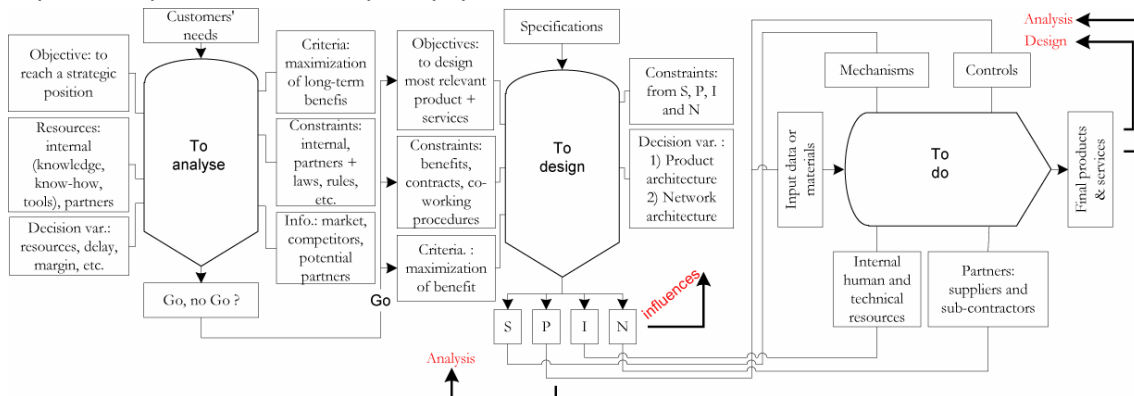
Customers' needs

Objective: to reach a strategic position

Resources: internal (knowledge, know-how, tools), partners

Decision var.: resources, delay, margin, etc.

To analyse

Go, no Go ?

Criteria: maximization of long-term benefis

Constraints: internal, partners + laws, rules, etc.

Info.: market, competitors, potential partners

Go

Objectives: to design most relevant product + services

Constraints: benefits, contracts, co-working procedures

Criteria. : maximization of benefit

Specifications

To design

Constraints: from S, P, I and N

Decision var. : 1) Product architecture 2) Network architecture

S P I N

influences

Analysis

Analysis
Design

Mechanisms

Controls

Input data or materials

To do

Final products & services

Internal human and technical resources

Partners: suppliers and sub-contractors